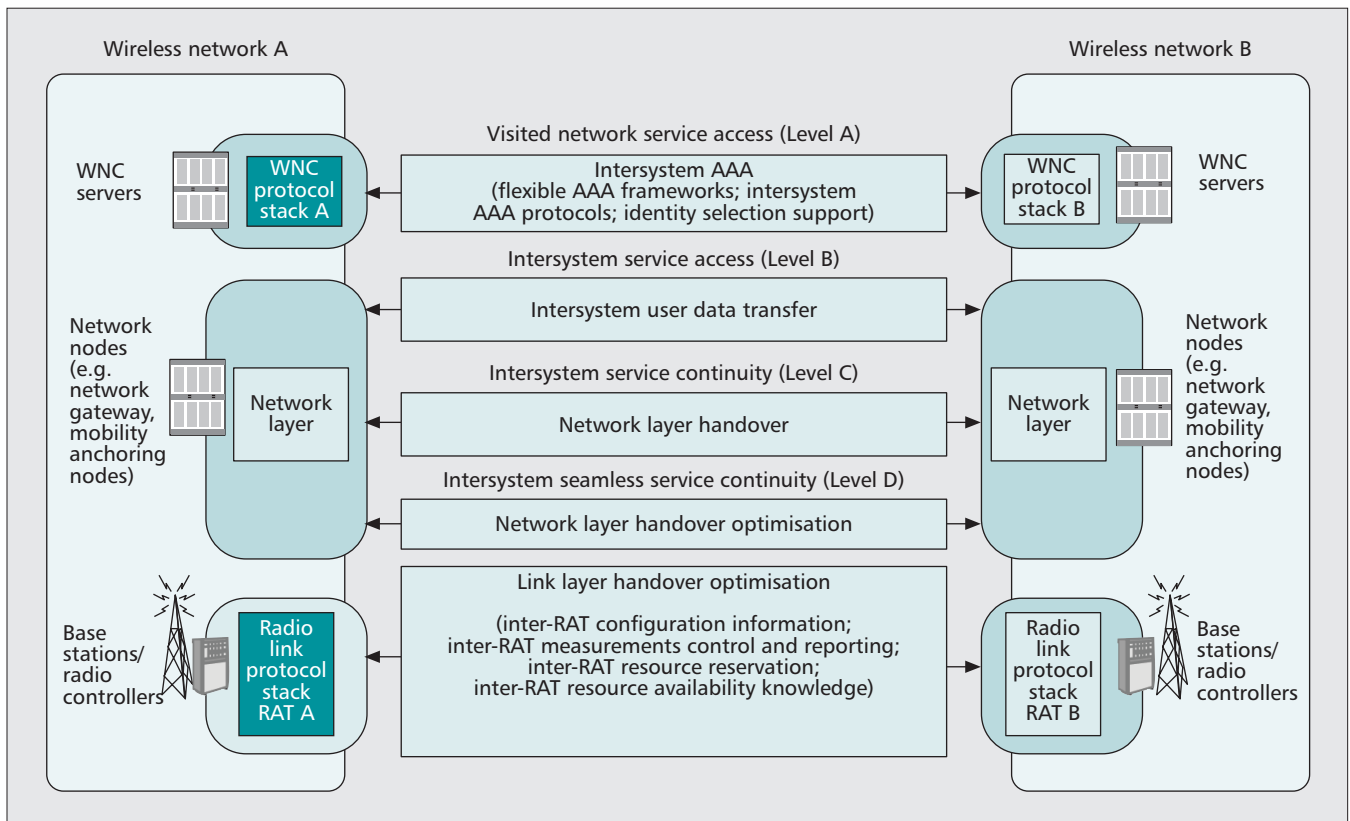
Wireless network A

Wireless network B

WNC servers

WNC protocol stack A

Visited network service access (Level A)

Intersystem AAA (flexible AAA frameworks; intersystem AAA protocols; identity selection support)

WNC protocol stack B

WNC servers

Intersystem service access (Level B)

Intersystem user data transfer

Network nodes (e.g. network gateway, mobility anchoring nodes)

Network layer

Intersystem service continuity (Level C)

Network layer handover

Network layer

Network nodes (e.g. network gateway, mobility anchoring nodes)

Intersystem seamless service continuity (Level D)

Network layer handover optimisation

Link layer handover optimisation

(inter-RAT configuration information; inter-RAT measurements control and reporting; inter-RAT resource reservation; inter-RAT resource availability knowledge)

Base stations/ radio controllers

Radio link protocol stack RAT A

Radio link protocol stack RAT B

Base stations/ radio controllers